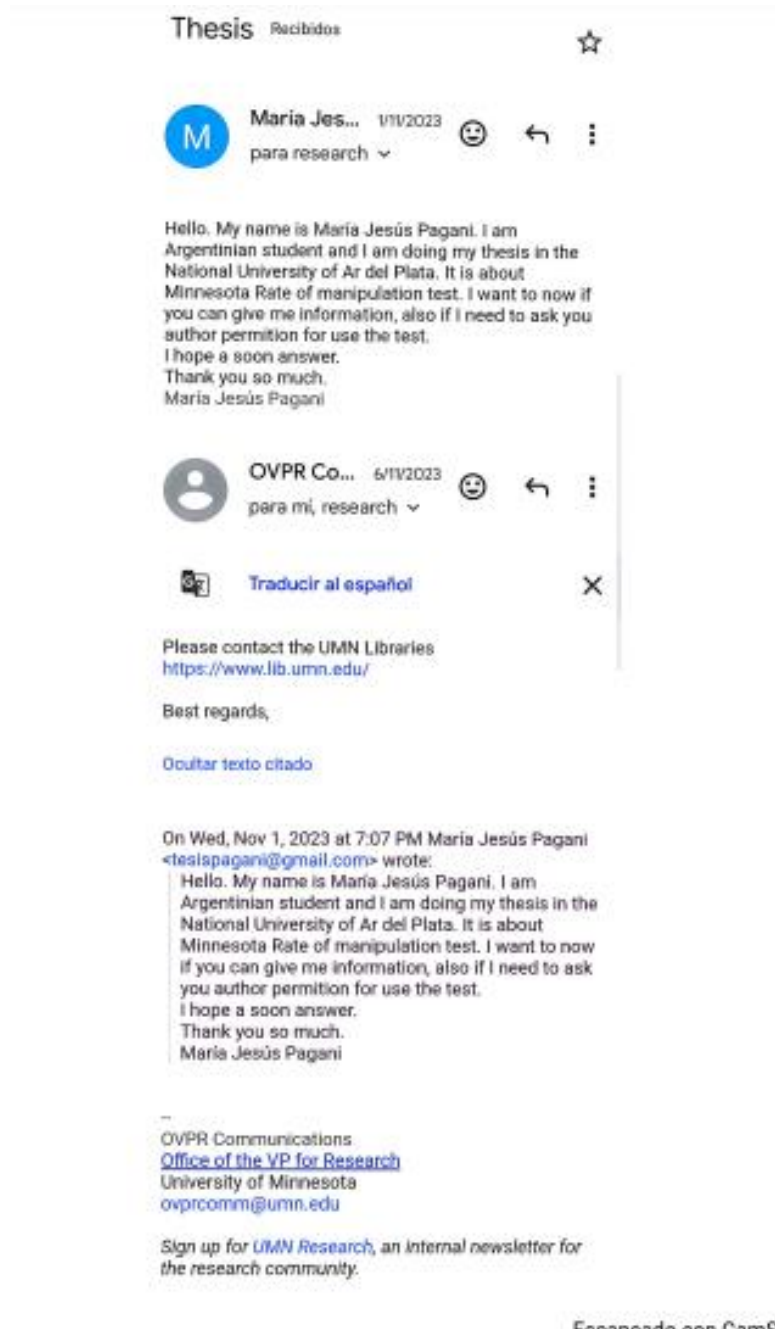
Thesis Recibidos

M

Maria Jes... 1/11/2023
para research

Hello. My name is María Jesús Pagani. I am Argentinian student and I am doing my thesis in the National University of Ar del Plata. It is about Minnesota Rate of manipulation test. I want to now if you can give me information, also if I need to ask you author permition for use the test.
I hope a soon answer.
Thank you so much.
María Jesús Pagani

OVPR Co... 6/11/2023
para mí, research

Traducir al español

Please contact the UMN Libraries
https://www.lib.umn.edu/

Best regards,

Ocultar texto citado

On Wed, Nov 1, 2023 at 7:07 PM María Jesús Pagani <tesispagani@gmail.com> wrote:
Hello. My name is María Jesús Pagani. I am Argentinian student and I am doing my thesis in the National University of Ar del Plata. It is about Minnesota Rate of manipulation test. I want to now if you can give me information, also if I need to ask you author permition for use the test.
I hope a soon answer.
Thank you so much.
María Jesús Pagani

--
OVPR Communications
Office of the VP for Research
University of Minnesota
ovprcomm@umn.edu

Sign up for UMN Research, an internal newsletter for the research community.

Escaneado con Cam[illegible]